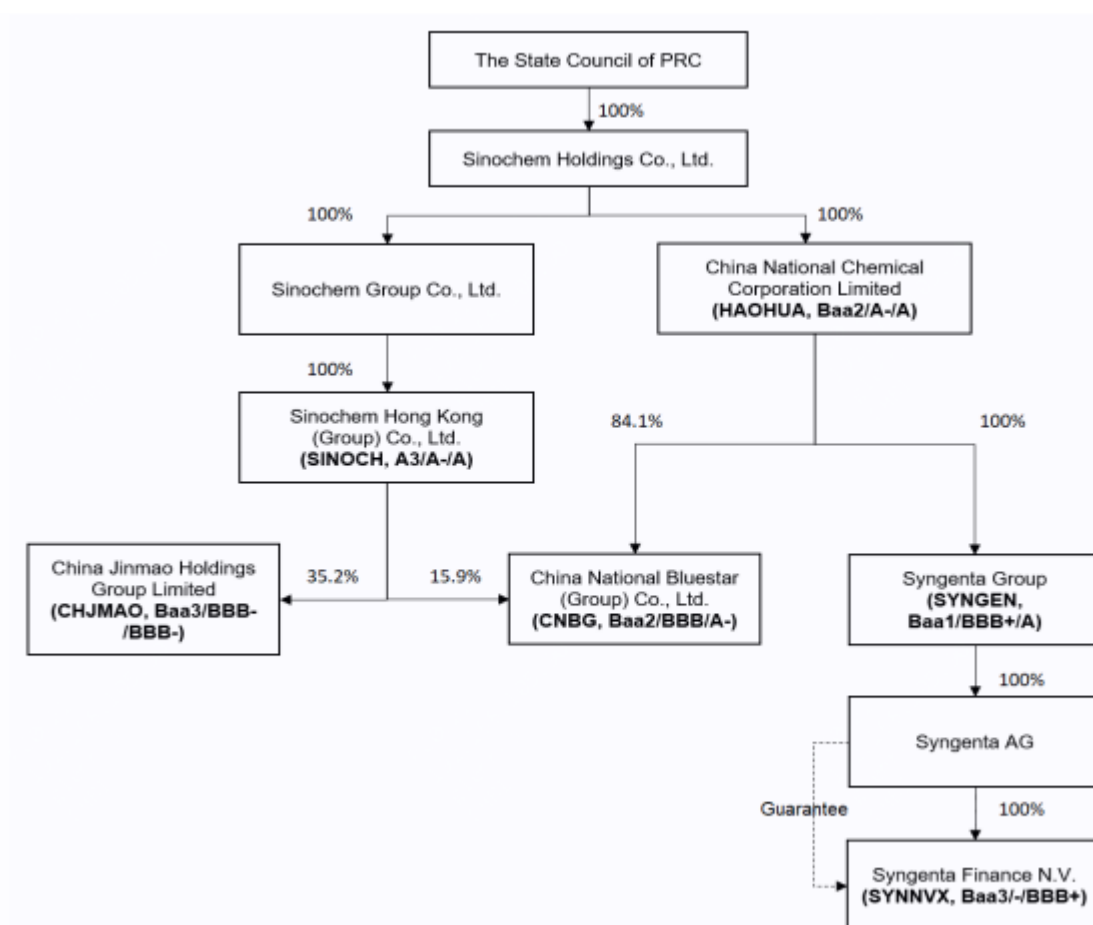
The State Council of PRC

100%

Sinochem Holdings Co., Ltd.

100%

100%

Sinochem Group Co., Ltd.

China National Chemical Corporation Limited
**(HAOHUA, Baa2/A-/A)**

100%

Sinochem Hong Kong (Group) Co., Ltd.
**(SINOCH, A3/A-/A)**

84.1%

100%

China Jinmao Holdings Group Limited
**(CHJMAO, Baa3/BBB-/BBB-)**

35.2%

15.9%

China National Bluestar (Group) Co., Ltd.
**(CNBG, Baa2/BBB/A-)**

Syngenta Group
**(SYNGEN, Baa1/BBB+/A)**

100%

Syngenta AG

Guarantee

100%

Syngenta Finance N.V.
**(SYNNVX, Baa3/-/BBB+)**